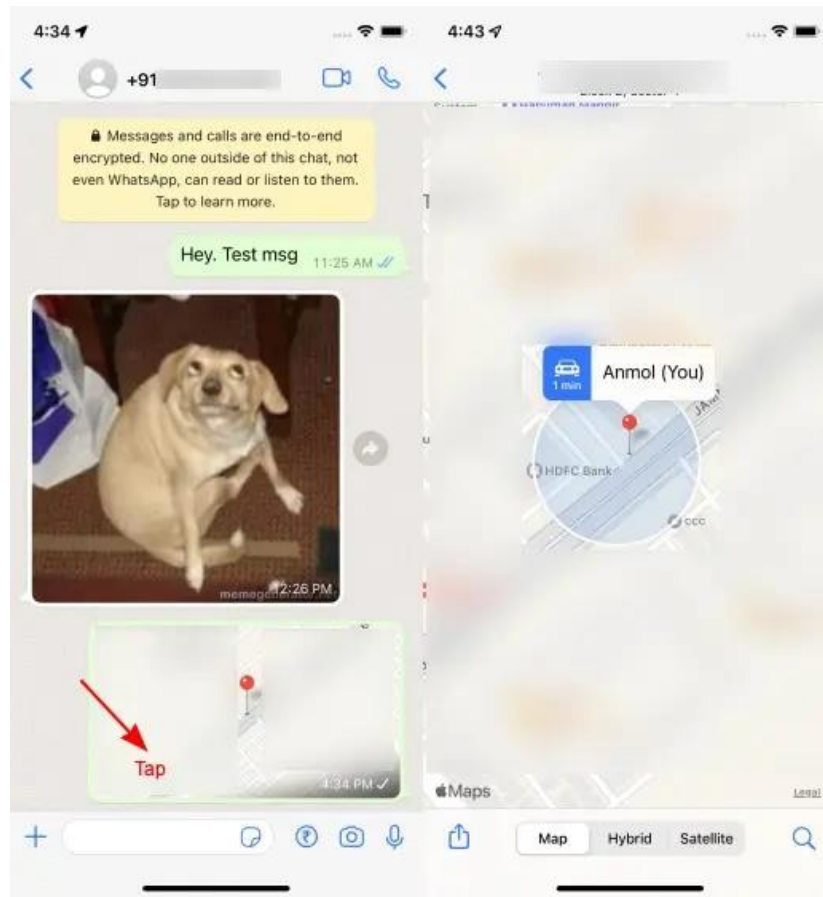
4:34

+91

Messages and calls are end-to-end encrypted. No one outside of this chat, not even WhatsApp, can read or listen to them. Tap to learn more.

Hey. Test msg 11:25 AM

memegenerator 12:26 PM

Tap

4:34 PM

4:43

1 min

Anmol (You)

HDFC Bank

CCC

Maps

Legal

Map Hybrid Satellite